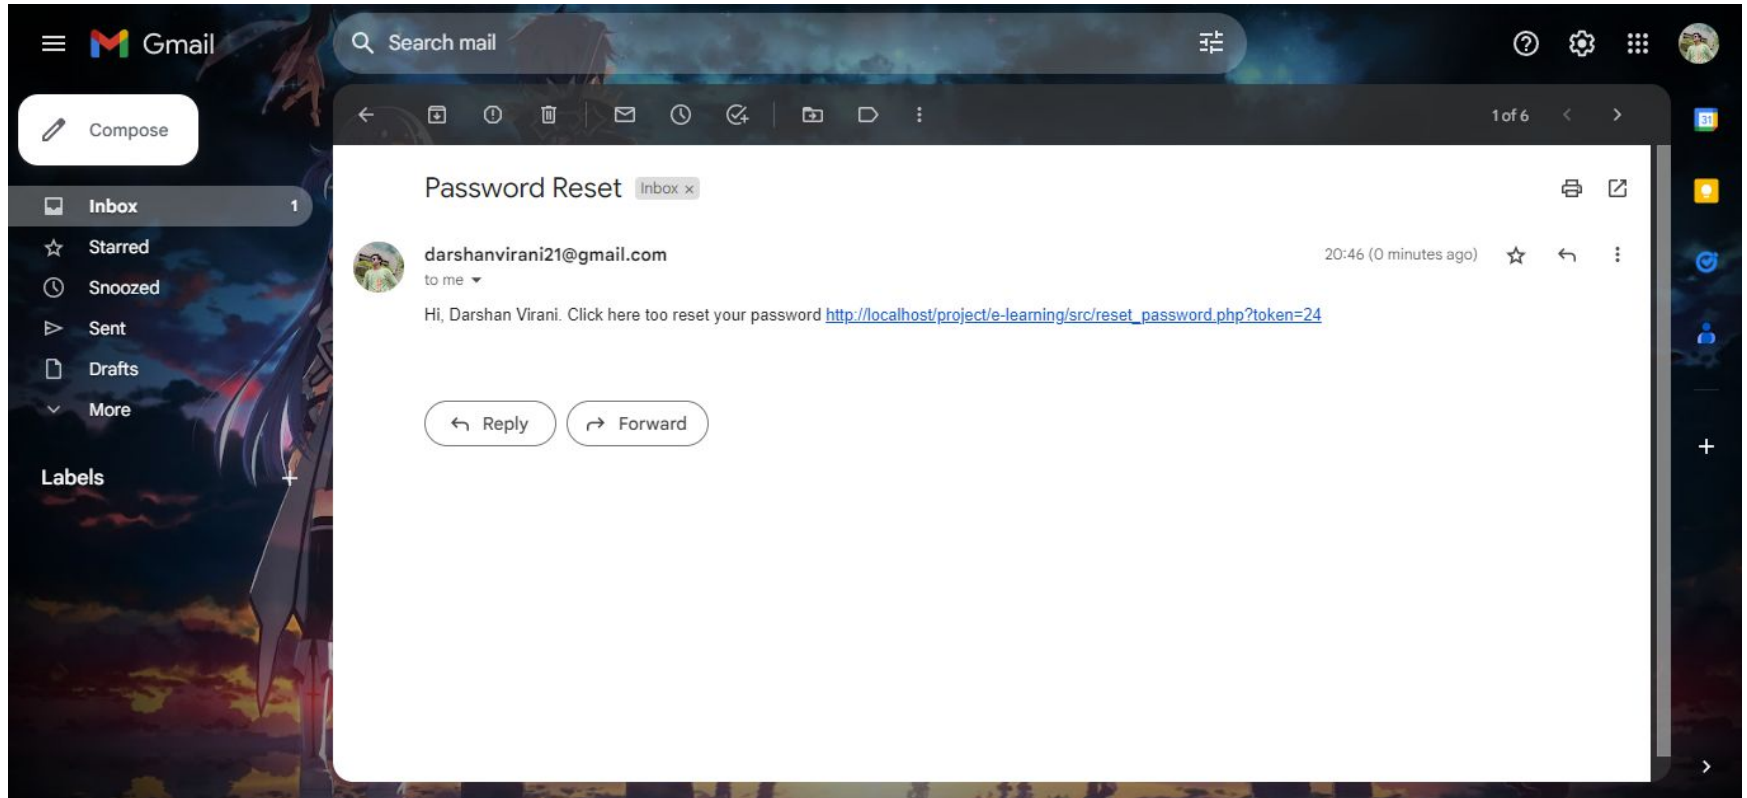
Gmail

Search mail

Compose

Inbox 1

Starred

Snoozed

Sent

Drafts

More

Labels

1 of 6

Password Reset Inbox ×

darshanvirani21@gmail.com

to me

20:46 (0 minutes ago)

Hi, Darshan Virani. Click here too reset your password http://localhost/project/e-learning/src/reset_password.php?token=24

Reply

Forward